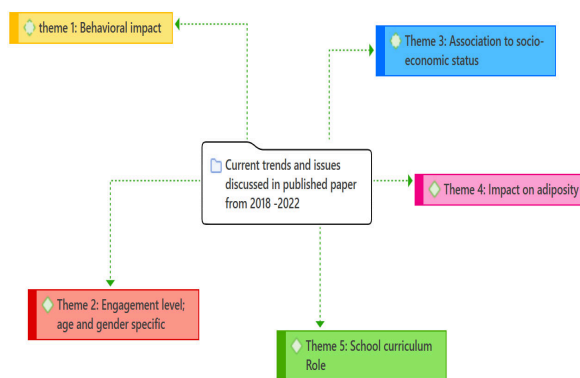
theme 1: Behavioral impact

Theme 3: Association to socio-economic status

Current trends and issues discussed in published paper from 2018 -2022

Theme 4: Impact on adiposity

Theme 2: Engagement level; age and gender specific

Theme 5: School curriculum Role